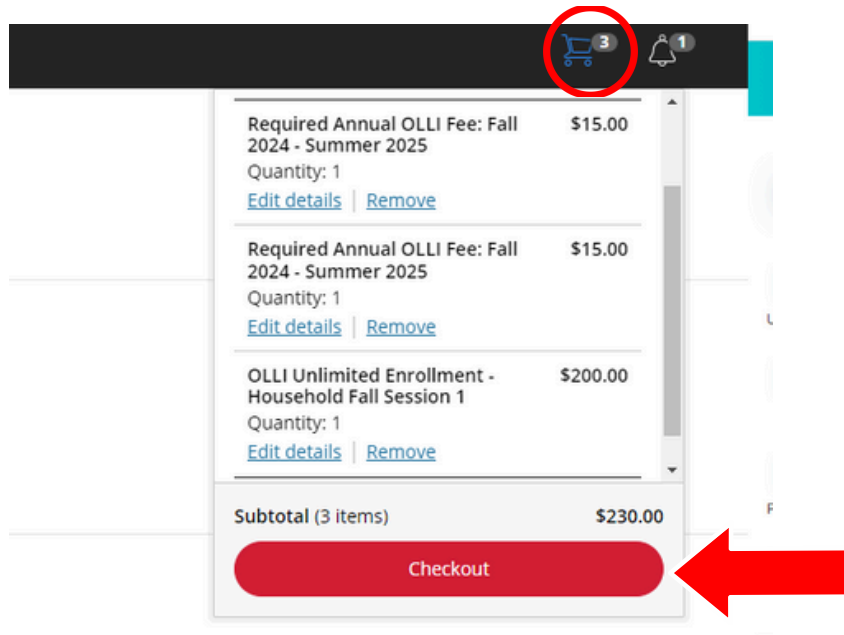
3 1

Required Annual OLLI Fee: Fall 2024 - Summer 2025 $15.00
Quantity: 1
Edit details | Remove

Required Annual OLLI Fee: Fall 2024 - Summer 2025 $15.00
Quantity: 1
Edit details | Remove

OLLI Unlimited Enrollment - Household Fall Session 1 $200.00
Quantity: 1
Edit details | Remove

Subtotal (3 items) $230.00

Checkout